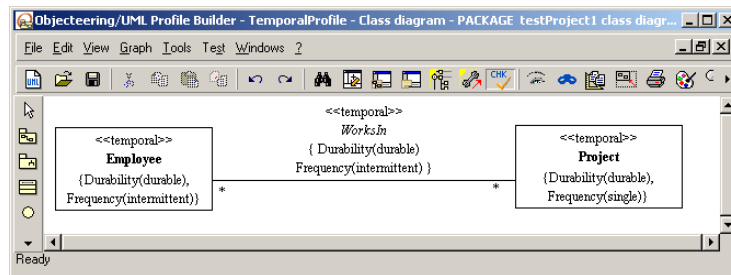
Objecteering/UML Profile Builder - TemporalProfile - Class diagram - PACKAGE testProject1 class diagr...

File Edit View Graph Tools Test Windows ?

CHK

<<temporal>>
Employee
{Durability(durable),
Frequency(intermittent)}

<<temporal>>
WorksIn
{ Durability(durable)
Frequency(intermittent) }

*

*

<<temporal>>
Project
{Durability(durable),
Frequency(single)}

Ready